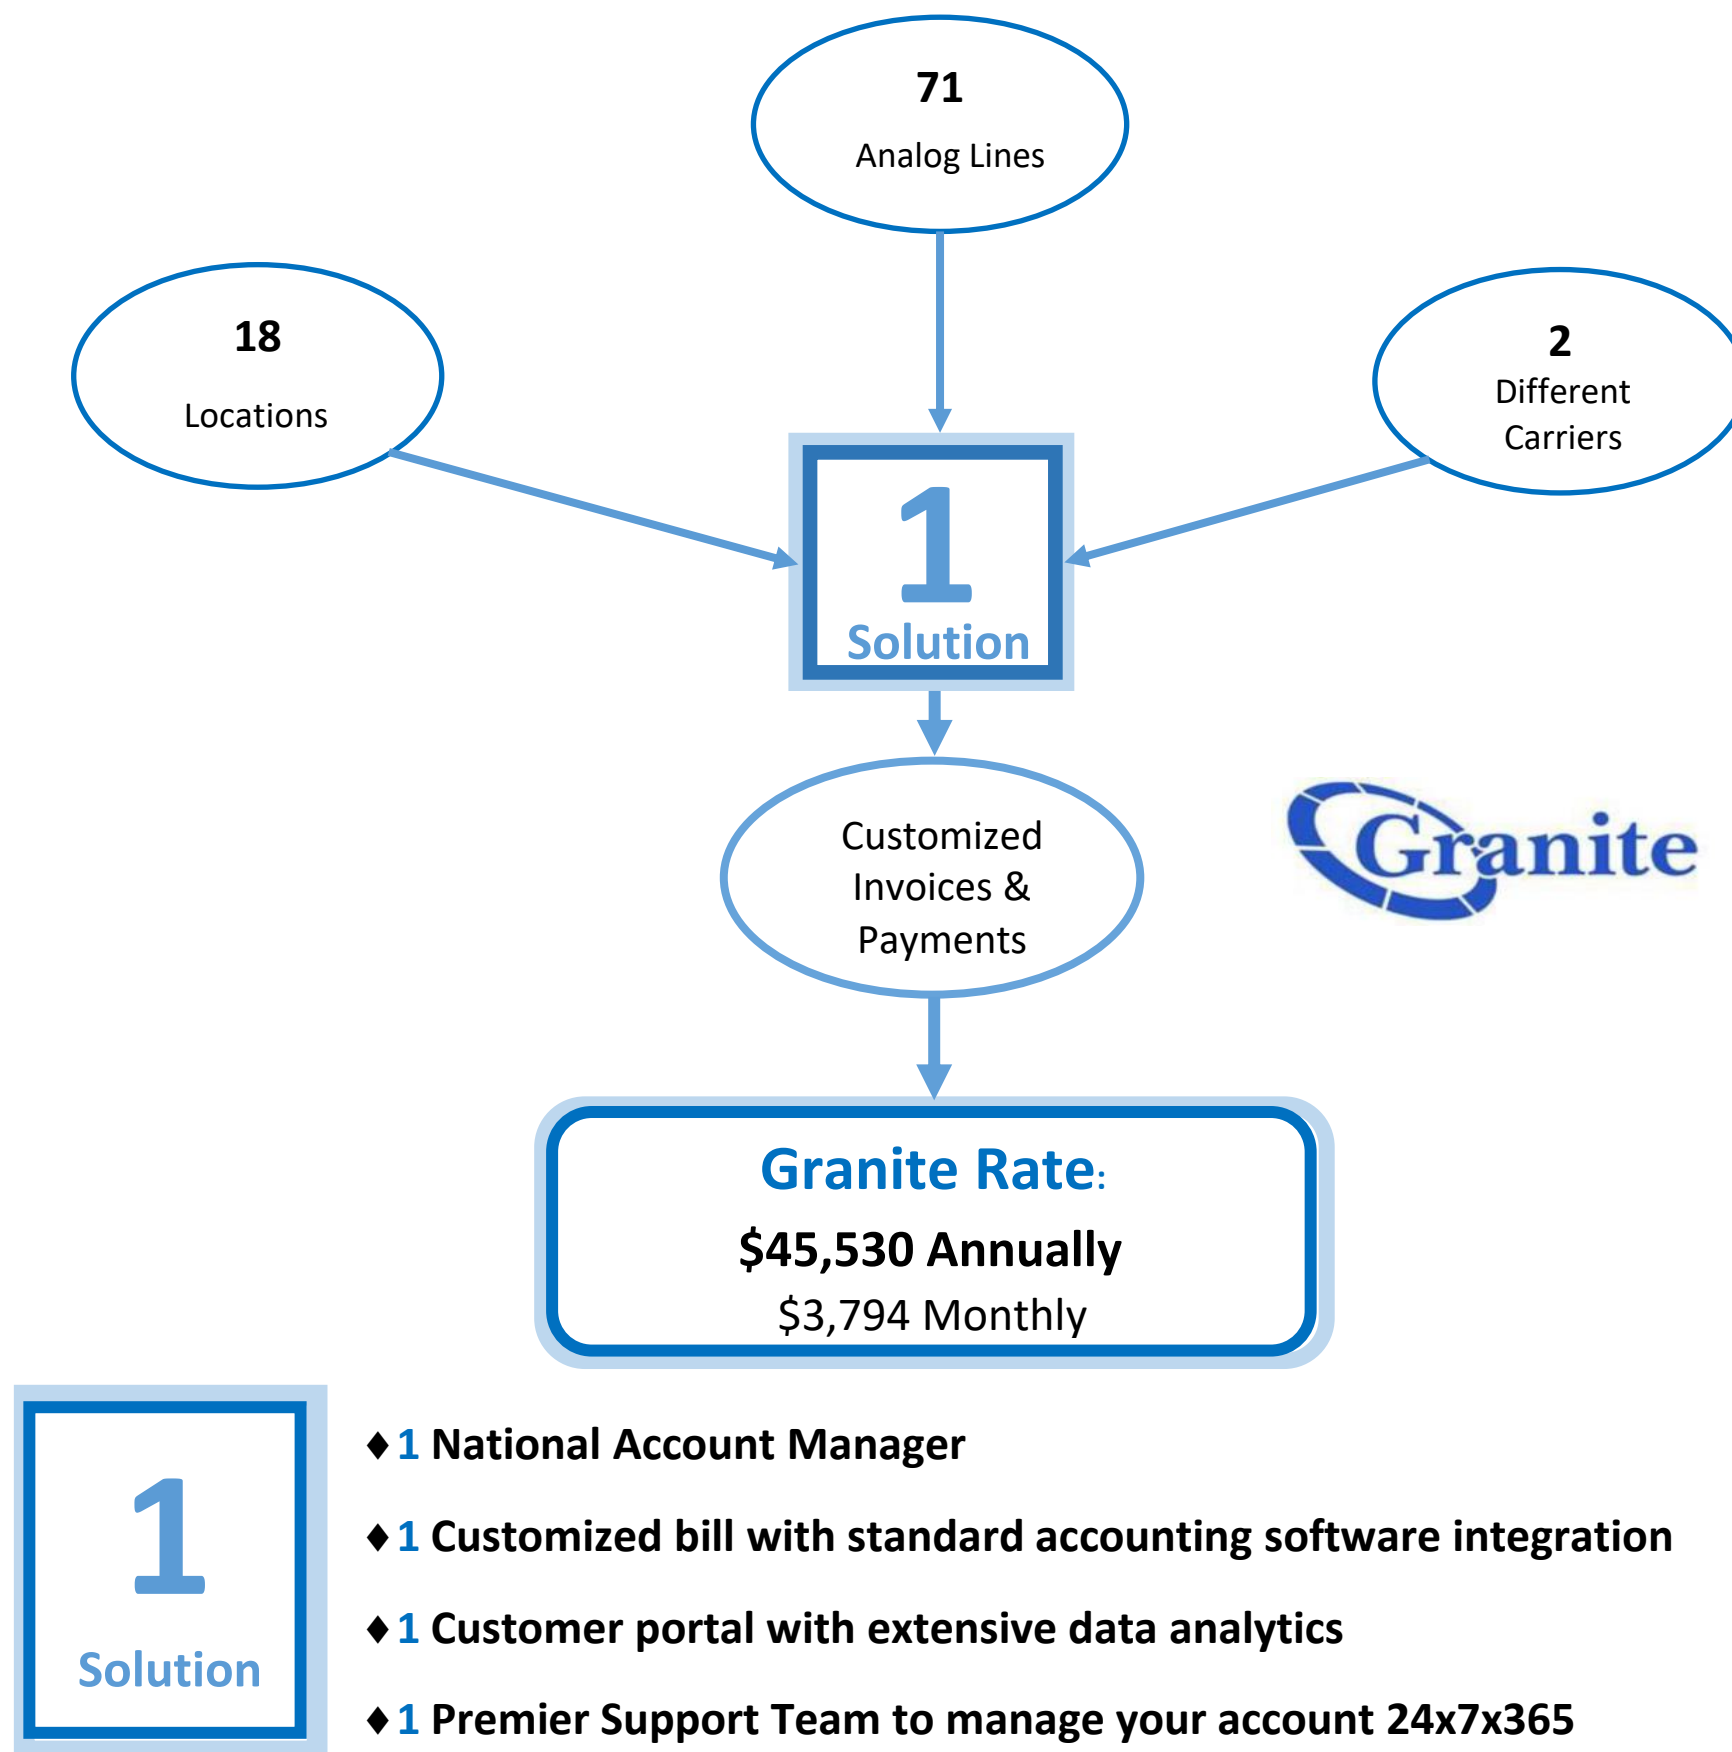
71
Analog Lines

18
Locations

2
Different Carriers

1
Solution

Customized Invoices & Payments

Granite

Granite Rate:
$45,530 Annually
$3,794 Monthly

1
Solution

♦1 National Account Manager

♦1 Customized bill with standard accounting software integration

♦1 Customer portal with extensive data analytics

♦1 Premier Support Team to manage your account 24x7x365